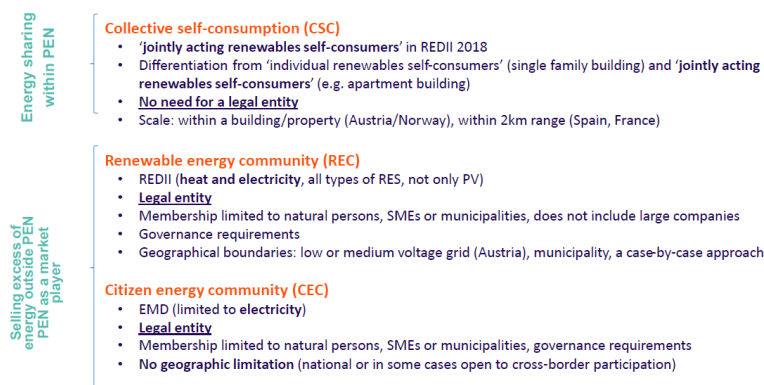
Energy sharing within PEN

Collective self-consumption (CSC)
• 'jointly acting renewables self-consumers' in REDII 2018
• Differentiation from 'individual renewables self-consumers' (single family building) and 'jointly acting renewables self-consumers' (e.g. apartment building)
• No need for a legal entity
• Scale: within a building/property (Austria/Norway), within 2km range (Spain, France)

Selling excess of energy outside PEN PEN as a market player

Renewable energy community (REC)
• REDII (heat and electricity, all types of RES, not only PV)
• Legal entity
• Membership limited to natural persons, SMEs or municipalities, does not include large companies
• Governance requirements
• Geographical boundaries: low or medium voltage grid (Austria), municipality, a case-by-case approach

Citizen energy community (CEC)
• EMD (limited to electricity)
• Legal entity
• Membership limited to natural persons, SMEs or municipalities, governance requirements
• No geographic limitation (national or in some cases open to cross-border participation)